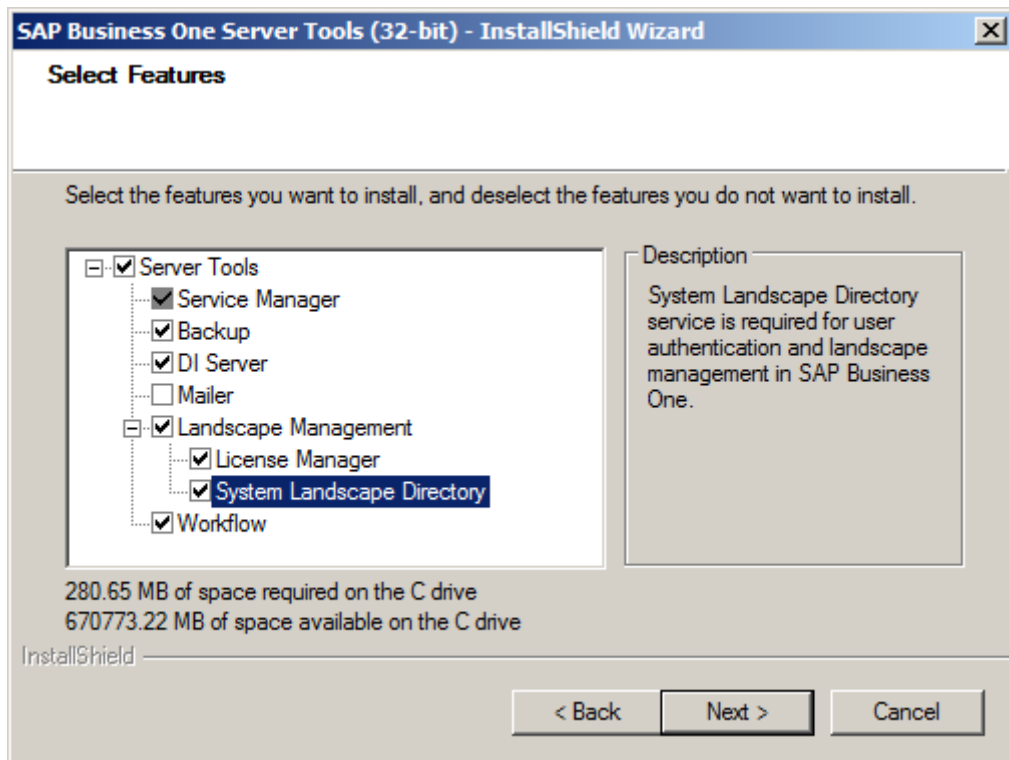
SAP Business One Server Tools (32-bit) - InstallShield Wizard

Select Features

Select the features you want to install, and deselect the features you do not want to install.

Server Tools
Service Manager
Backup
DI Server
Mailer
Landscape Management
License Manager
System Landscape Directory
Workflow

Description
System Landscape Directory service is required for user authentication and landscape management in SAP Business One.

280.65 MB of space required on the C drive
670773.22 MB of space available on the C drive

InstallShield

< Back
Next >
Cancel